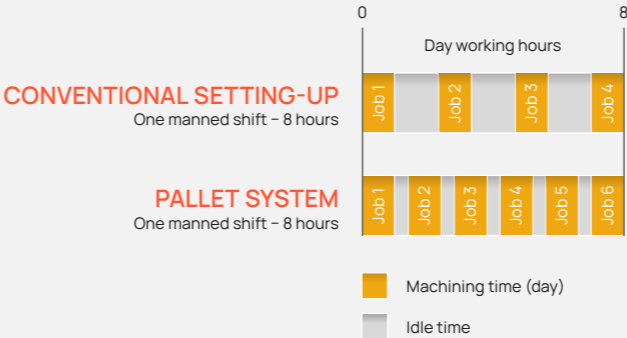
0
8
Day working hours

CONVENTIONAL SETTING-UP
One manned shift – 8 hours

Job 1
Job 2
Job 3
Job 4

PALLET SYSTEM
One manned shift – 8 hours

Job 1
Job 2
Job 3
Job 4
Job 5
Job 6

Machining time (day)
Idle time